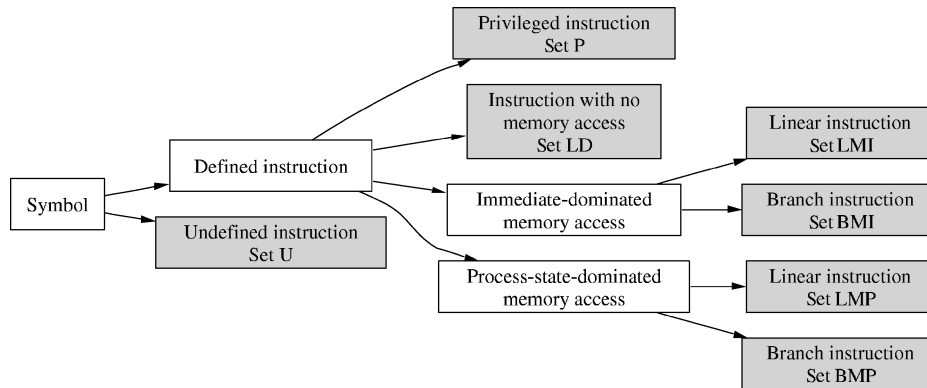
Symbol

Defined instruction

Undefined instruction
Set U

Privileged instruction
Set P

Instruction with no memory access
Set LD

Immediate-dominated memory access

Process-state-dominated memory access

Linear instruction
Set LMI

Branch instruction
Set BMI

Linear instruction
Set LMP

Branch instruction
Set BMP